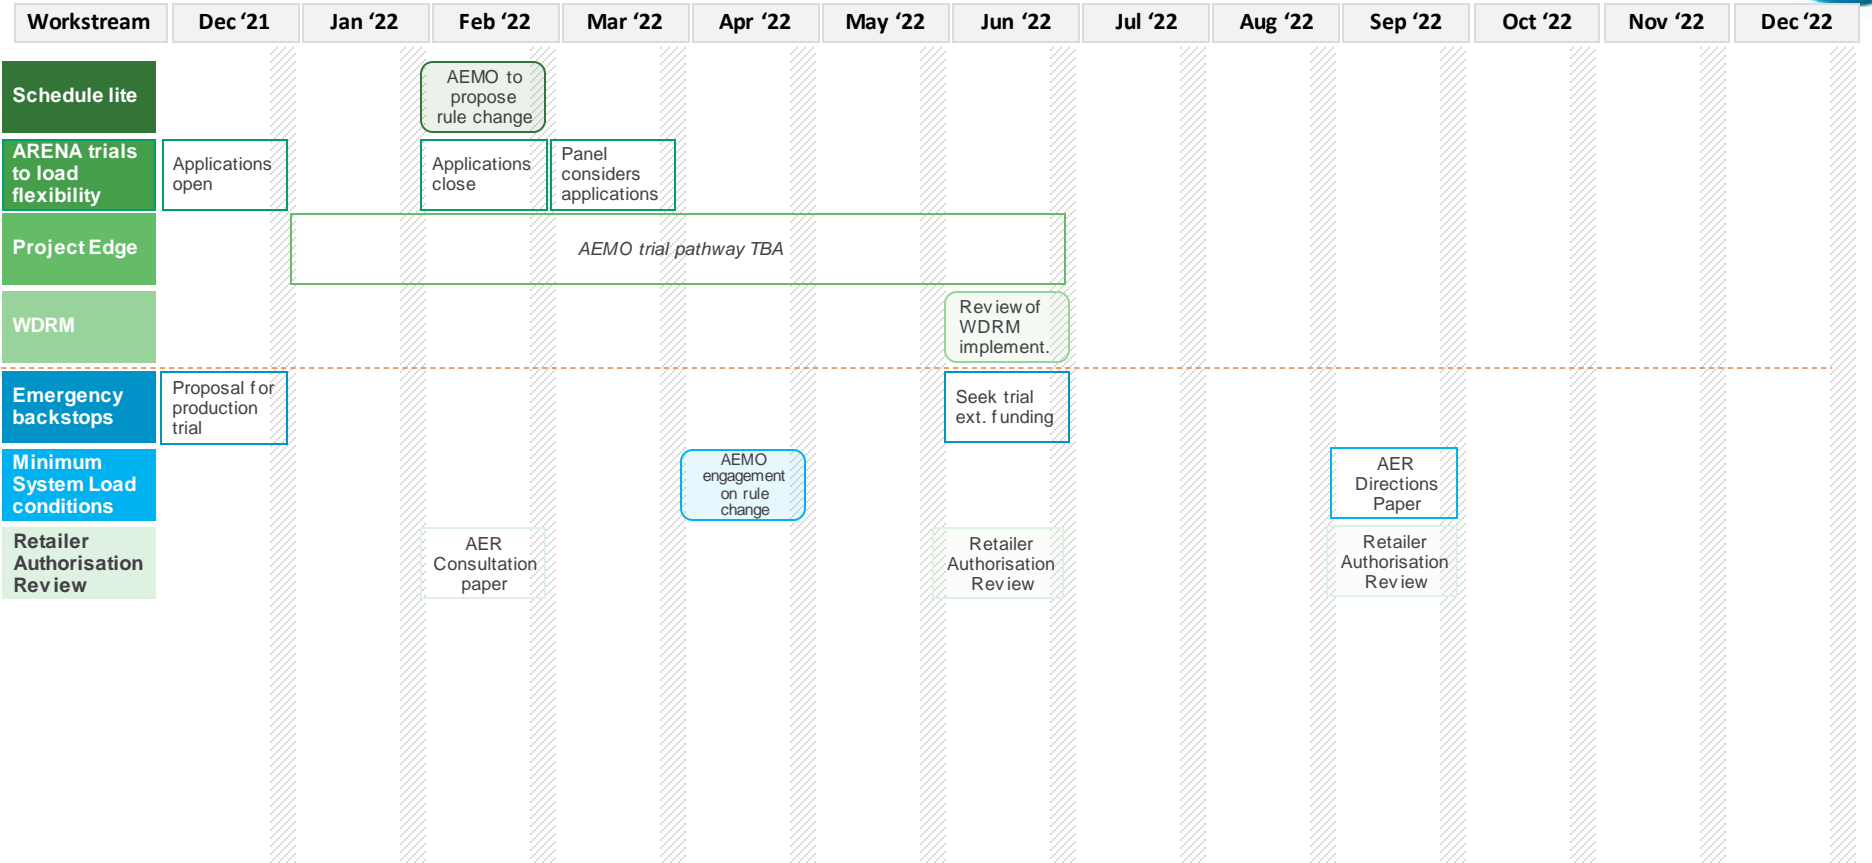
| Workstream | Dec '21 | Jan '22 | Feb '22 | Mar '22 | Apr '22 | May '22 | Jun '22 | Jul '22 | Aug '22 | Sep '22 | Oct '22 | Nov '22 | Dec '22 |
|---|---|---|---|---|---|---|---|---|---|---|---|---|---|
| Schedule lite | | | AEMO to propose rule change | | | | | | | | | | |
| ARENA trials to load flexibility | Applications open | | Applications close | Panel considers applications | | | | | | | | | |
| Project Edge | | AEMO trial pathway TBA | | | | | | | | | | | |
| WDRM | | | | | | | Review of WDRM implement. | | | | | | |
| Emergency backstops | Proposal for production trial | | | | | | Seek trial ext. funding | | | | | | |
| Minimum System Load conditions | | | | | AEMO engagement on rule change | | | | | AER Directions Paper | | | |
| Retailer Authorisation Review | | | AER Consultation paper | | | | Retailer Authorisation Review | | | Retailer Authorisation Review | | | |